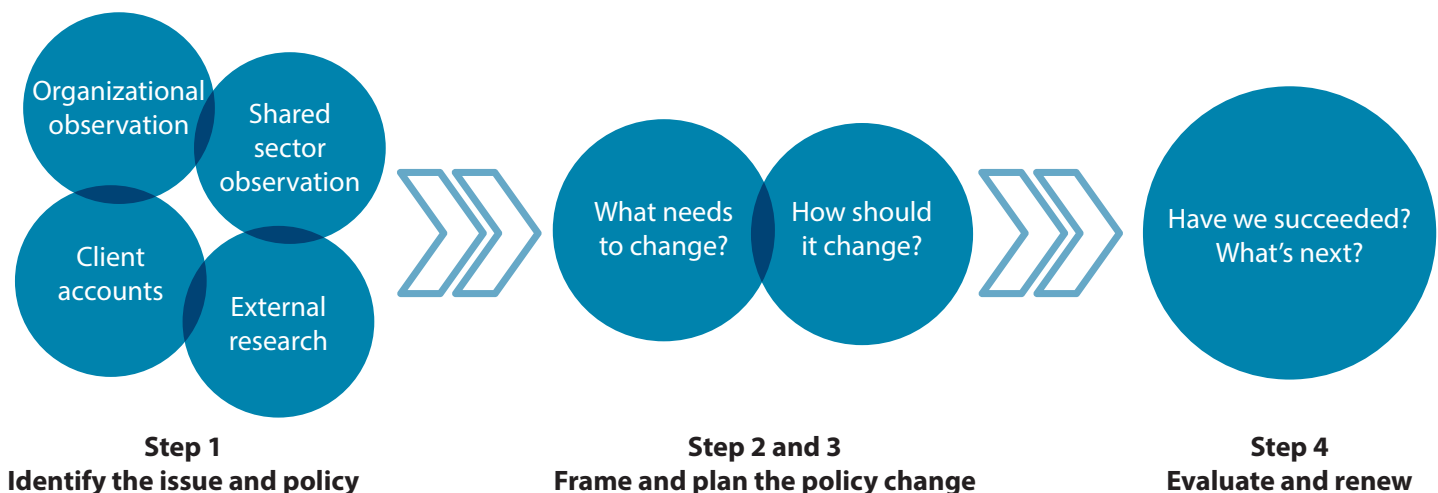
Organizational observation

Shared sector observation

Client accounts

External research

What needs to change?

How should it change?

Have we succeeded? What's next?

Step 1
Identify the issue and policy

Step 2 and 3
Frame and plan the policy change

Step 4
Evaluate and renew